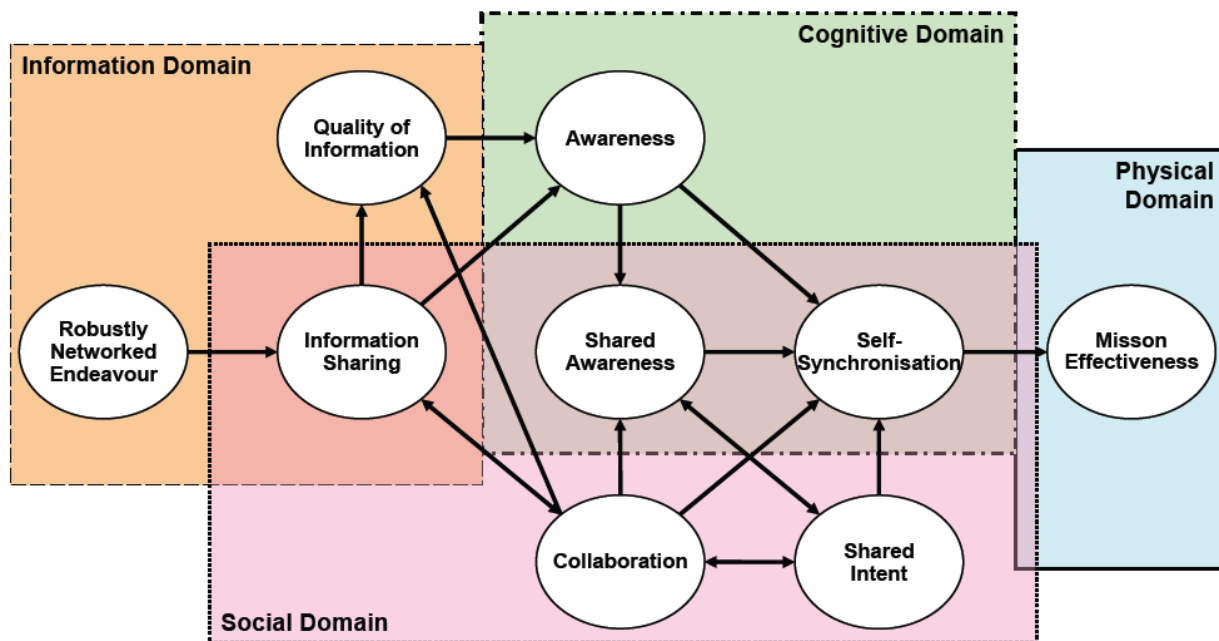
Cognitive Domain

Information Domain

Physical Domain

Quality of Information

Awareness

Robustly Networked Endeavour

Information Sharing

Shared Awareness

Self-Synchronisation

Misson Effectiveness

Collaboration

Shared Intent

Social Domain